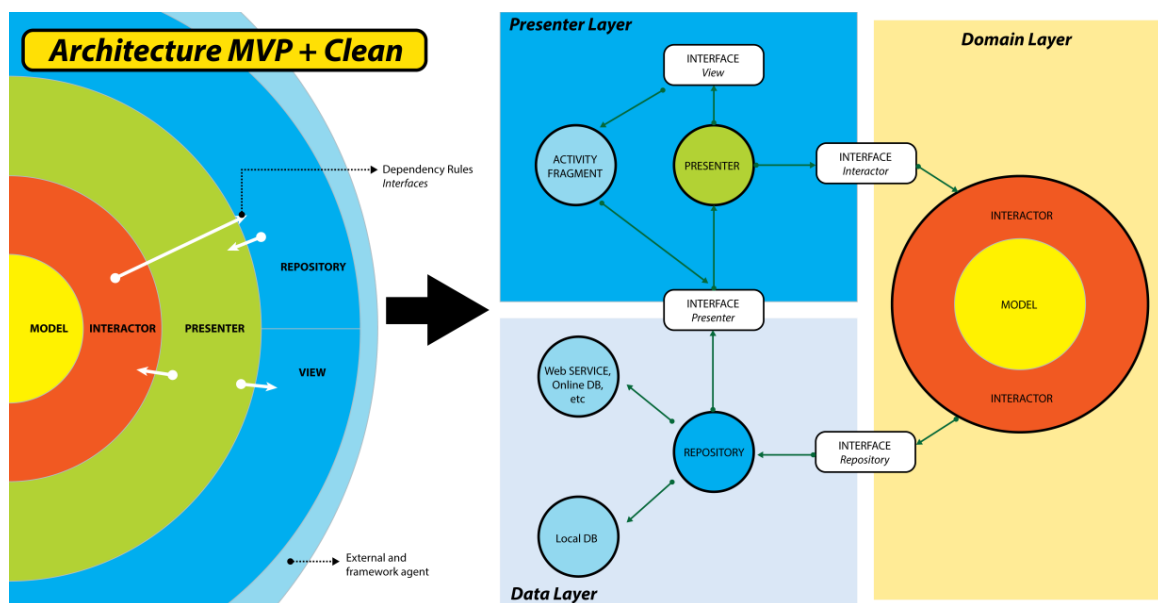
Architecture MVP + Clean

Dependency Rules
Interfaces

REPOSITORY

MODEL

INTERACTOR

PRESENTER

VIEW

External and framework agent

Presenter Layer

INTERFACE
View

ACTIVITY FRAGMENT

PRESENTER

INTERFACE
Interactor

INTERFACE
Presenter

Domain Layer

INTERACTOR

MODEL

INTERACTOR

Web SERVICE, Online DB, etc

REPOSITORY

INTERFACE
Repository

Local DB

Data Layer